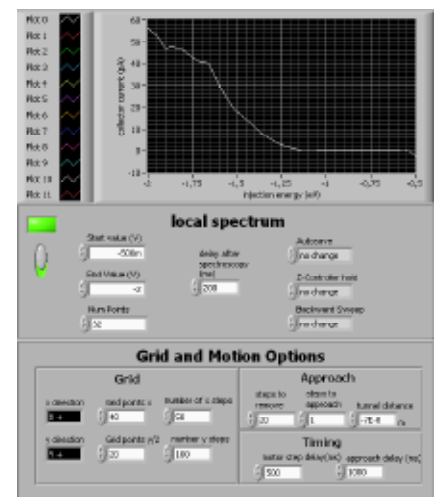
Plot 0
Plot 1
Plot 2
Plot 3
Plot 4
Plot 5
Plot 6
Plot 7
Plot 8
Plot 9
Plot 10
Plot 11

60
50
40
30
20
10
0
-10

collector current (pA)

-2
-1,75
-1,5
-1,25
-1
-0,75
-0,5
injection energy (eV)

local spectrum

Start value (V)
-500m
End Value (V)
-2
Num Points
50
delay after spectroscopy (ms)
200
Autosave
no change
Z-Controller hold
no change
Backward Sweep
no change

Grid and Motion Options

Grid
x direction
X +
y direction
Y +
Grid points x
40
Grid points y/Z
20
number of x steps
50
number y steps
100

Approach
steps to remove
20
steps to approach
1
tunnel distance
-7E-8
m

Timing
motor step delay(ms)
500
approach delay (ms)
1000